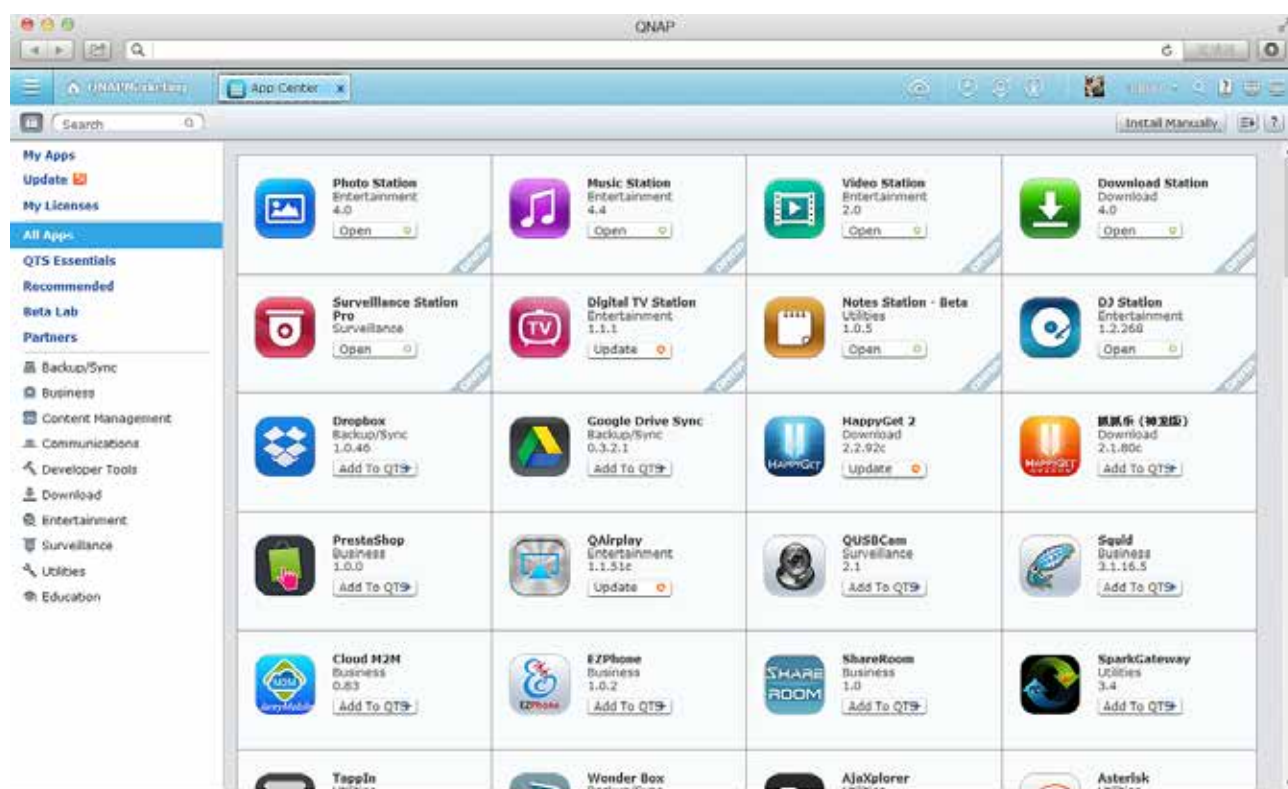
QNAP

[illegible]

App Center

Search

Install Manually

My Apps
Update
My Licenses
All Apps
QTS Essentials
Recommended
Beta Lab
Partners
Backup/Sync
Business
Content Management
Communications
Developer Tools
Download
Entertainment
Surveillance
Utilities
Education

Photo Station
Entertainment
4.0
Open

Music Station
Entertainment
4.4
Open

Video Station
Entertainment
2.0
Open

Download Station
Download
4.0
Open

Surveillance Station Pro
Surveillance
Open

Digital TV Station
Entertainment
1.1.1
Update

Notes Station - Beta
Utilities
1.0.5
Open

DJ Station
Entertainment
1.2.268
Open

Dropbox
Backup/Sync
1.0.46
Add To QTS

Google Drive Sync
Backup/Sync
0.3.2.1
Add To QTS

HappyGet 2
Download
2.2.92c
Update

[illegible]
Download
2.1.80c
Add To QTS

PrestaShop
Business
1.0.0
Add To QTS

QAirplay
Entertainment
1.1.51c
Update

QUSBCam
Surveillance
2.1
Add To QTS

Squid
Business
3.1.16.5
Add To QTS

Cloud M2M
Business
0.83
Add To QTS

EZPhone
Business
1.0.2
Add To QTS

ShareRoom
Business
1.0
Add To QTS

SparkGateway
Utilities
3.4
Add To QTS

TappIn

Wonder Box

AjaXplorer

Asterisk